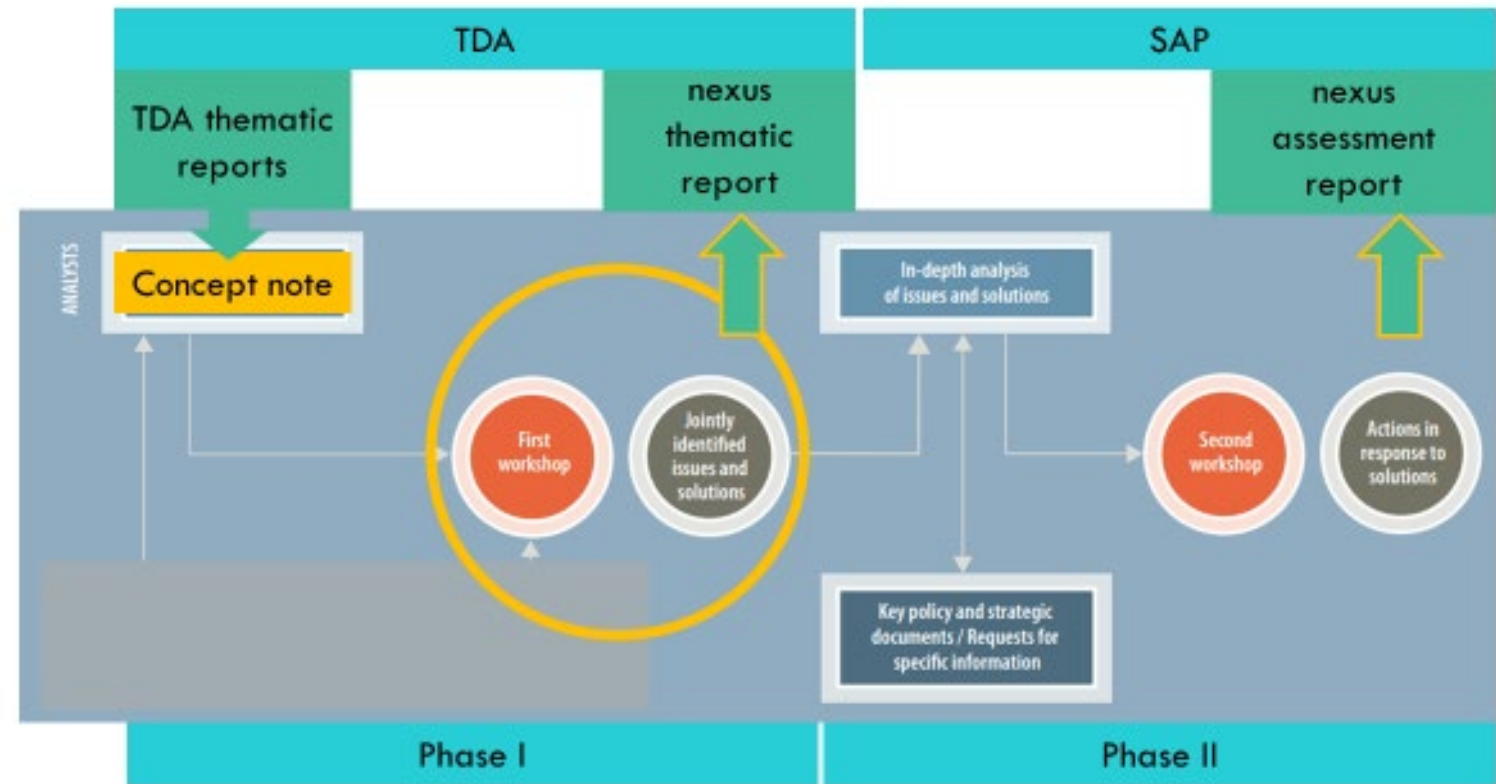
TDA

SAP

TDA thematic reports

nexus thematic report

nexus assessment report

ANALYSTS

Concept note

In-depth analysis of issues and solutions

First workshop

Jointly identified issues and solutions

Second workshop

Actions in response to solutions

Key policy and strategic documents / Requests for specific information

Phase I

Phase II